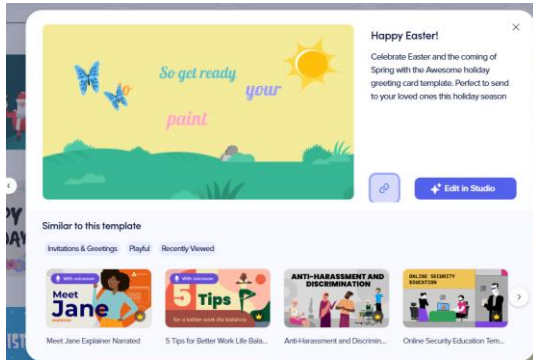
So get ready your paint

Happy Easter!

Celebrate Easter and the coming of Spring with the Awesome holiday greeting card template. Perfect to send to your loved ones this holiday season

Edit in Studio

Similar to this template

Invitations & Greetings Playful Recently Viewed

With voiceover
Meet Jane
Explainer

With voiceover
5 Tips
for a better work life balance

ANTI-HARASSMENT AND DISCRIMINATION

ONLINE SECURITY EDUCATION

Meet Jane Explainer Narrated

5 Tips for Better Work Life Bala...

Anti-Harassment and Discrimin...

Online Security Education Tem...